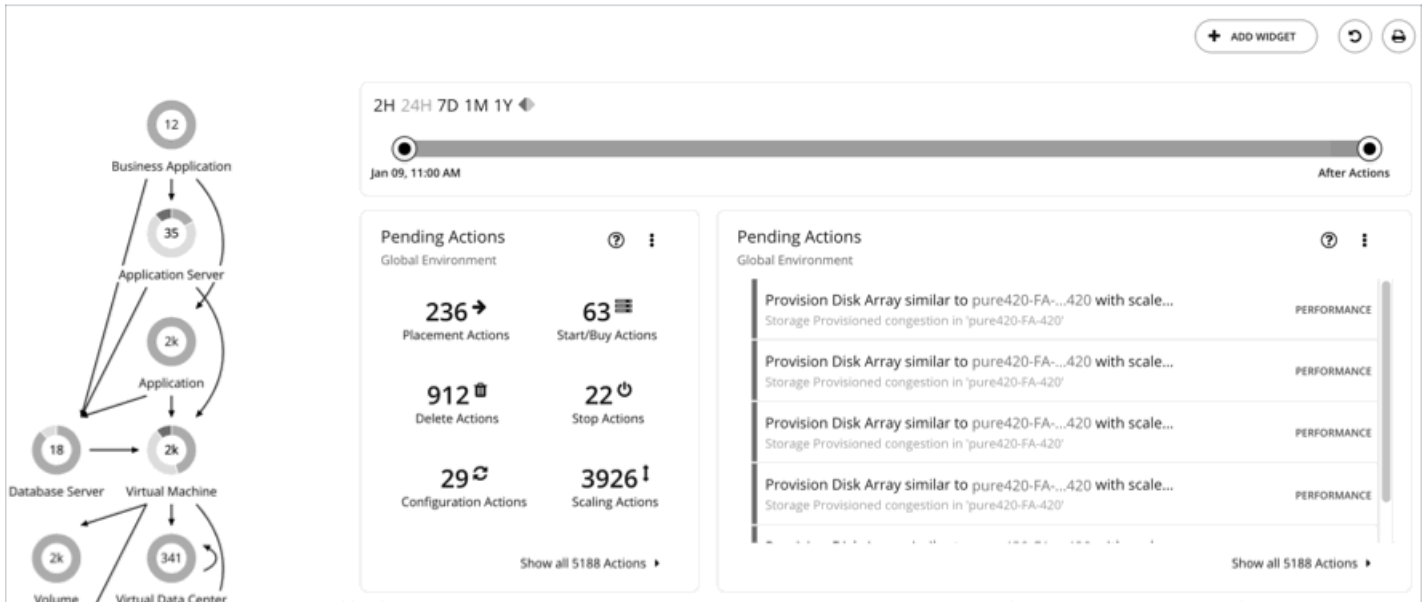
+ ADD WIDGET

12
Business Application
35
Application Server
2k
Application
18
Database Server
2k
Virtual Machine
2k
Volume
341
Virtual Data Center

2H 24H 7D 1M 1Y

Jan 09, 11:00 AM
After Actions

Pending Actions
Global Environment

236
Placement Actions
63
Start/Buy Actions
912
Delete Actions
22
Stop Actions
29
Configuration Actions
3926
Scaling Actions

Show all 5188 Actions

Pending Actions
Global Environment

Provision Disk Array similar to pure420-FA-...420 with scale...
Storage Provisioned congestion in 'pure420-FA-420'
PERFORMANCE

Provision Disk Array similar to pure420-FA-...420 with scale...
Storage Provisioned congestion in 'pure420-FA-420'
PERFORMANCE

Provision Disk Array similar to pure420-FA-...420 with scale...
Storage Provisioned congestion in 'pure420-FA-420'
PERFORMANCE

Provision Disk Array similar to pure420-FA-...420 with scale...
Storage Provisioned congestion in 'pure420-FA-420'
PERFORMANCE

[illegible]

Show all 5188 Actions